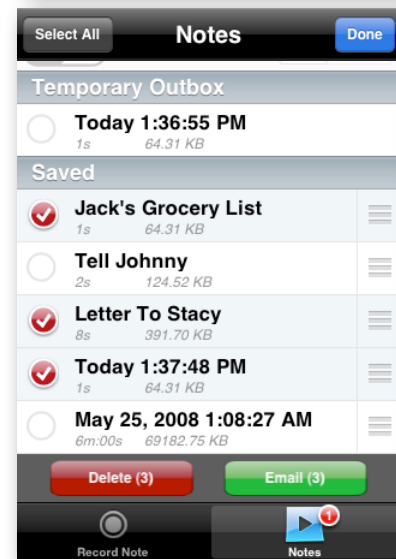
Select All

Notes

Done

Temporary Outbox

Today 1:36:55 PM
1s 64.31 KB

Saved

Jack's Grocery List
1s 64.31 KB

Tell Johnny
2s 124.52 KB

Letter To Stacy
8s 391.70 KB

Today 1:37:48 PM
1s 64.31 KB

May 25, 2008 1:08:27 AM
6m:00s 69182.75 KB

Delete (3)

Email (3)

Record Note

1

Notes